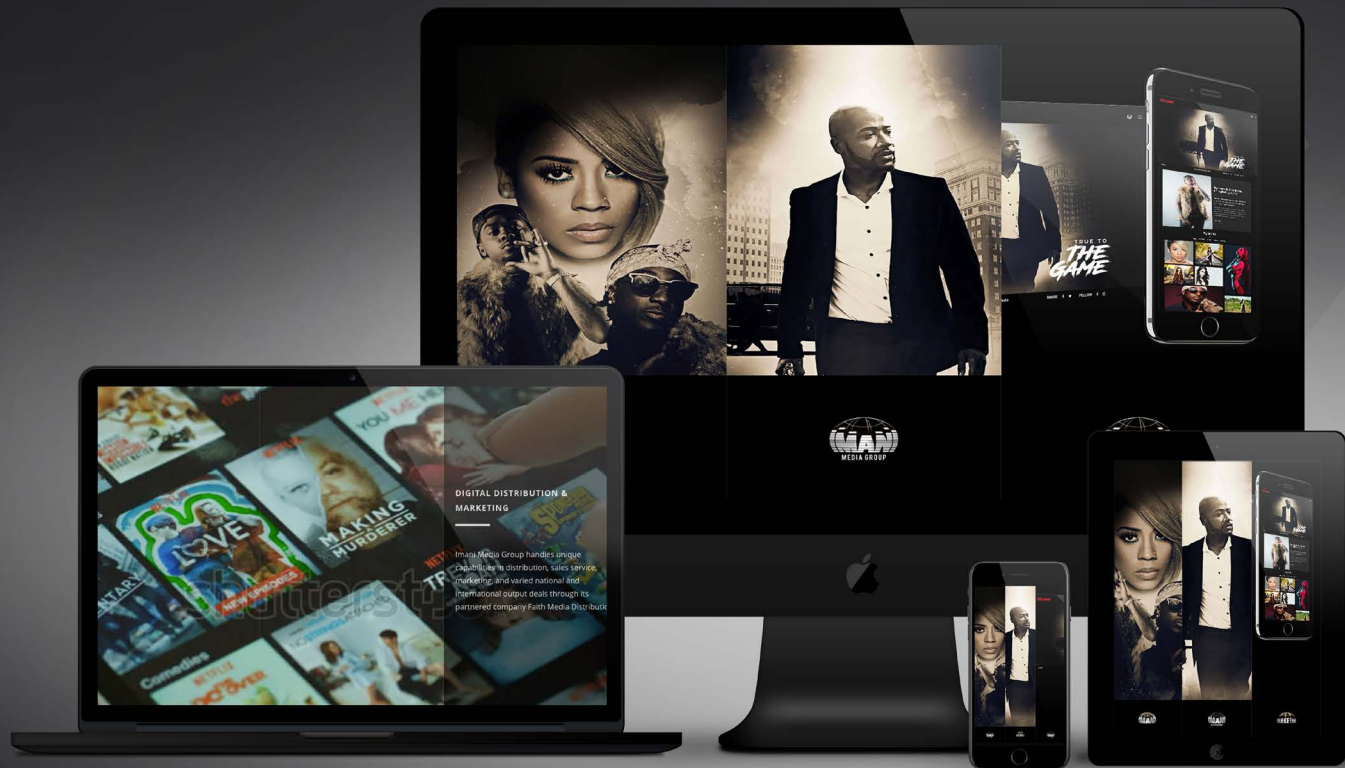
TRUE TO
THE GAME

IMANI
MEDIA GROUP

YOU ME HER

LOVE

MAKING A MURDERER

NEW EPISODES

Comedies

DIGITAL DISTRIBUTION & MARKETING

Imani Media Group handles unique capabilities in distribution, sales service, marketing, and varied national and international output deals through its partnered company Faith Media Distributio

shutterstock